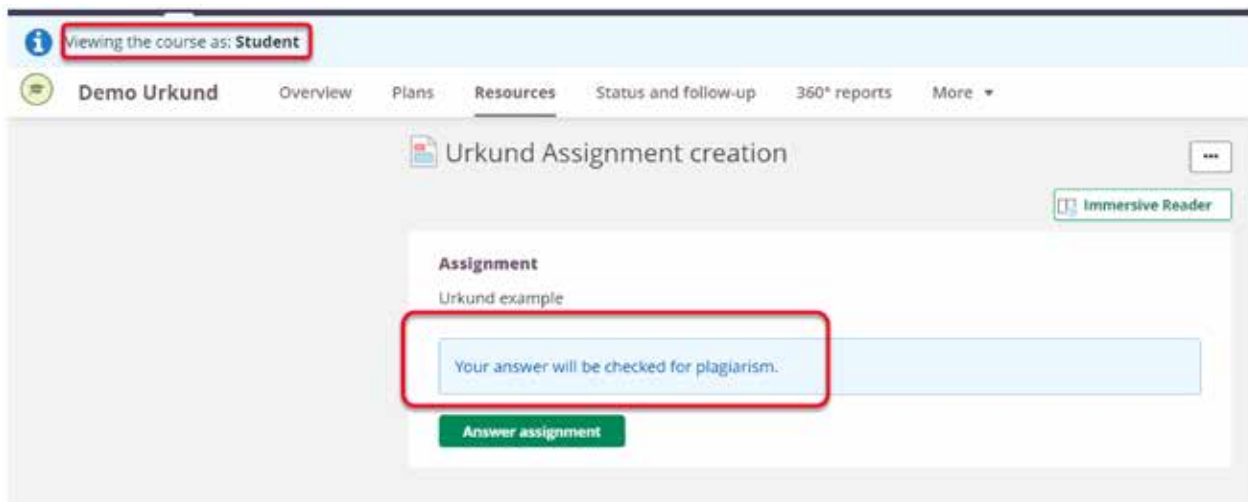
Viewing the course as: **Student**

Demo Urkund Overview Plans Resources Status and follow-up 360° reports More ▾

Urkund Assignment creation

...

Immersive Reader

**Assignment**

Urkund example

Your answer will be checked for plagiarism.

Answer assignment